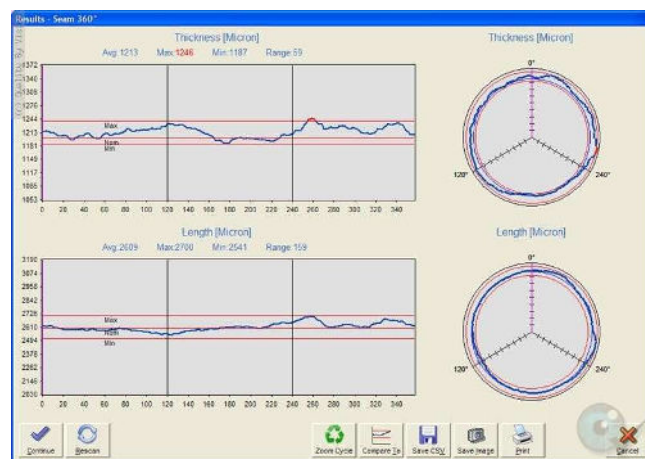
Results - Seam 360°

Thickness [Micron]

Avg:1213 Max:1246 Min:1187 Range:59

1372
1340
1308
1276
1244
1213
1181
1149
1117
1085
1053

Max
Nom
Min

0 20 40 60 80 100 120 140 160 180 200 220 240 260 280 300 320 340

Thickness [Micron]

0°
120°
240°

Length [Micron]

Avg:2609 Max:2700 Min:2541 Range:159

3190
3074
2958
2842
2726
2610
2494
2378
2262
2146
2030

Max
Nom
Min

0 20 40 60 80 100 120 140 160 180 200 220 240 260 280 300 320 340

Length [Micron]

120°
240°

Continue
Rescan
Zoom Cycle
Compare To
Save CSV
Save image
Print
Cancel